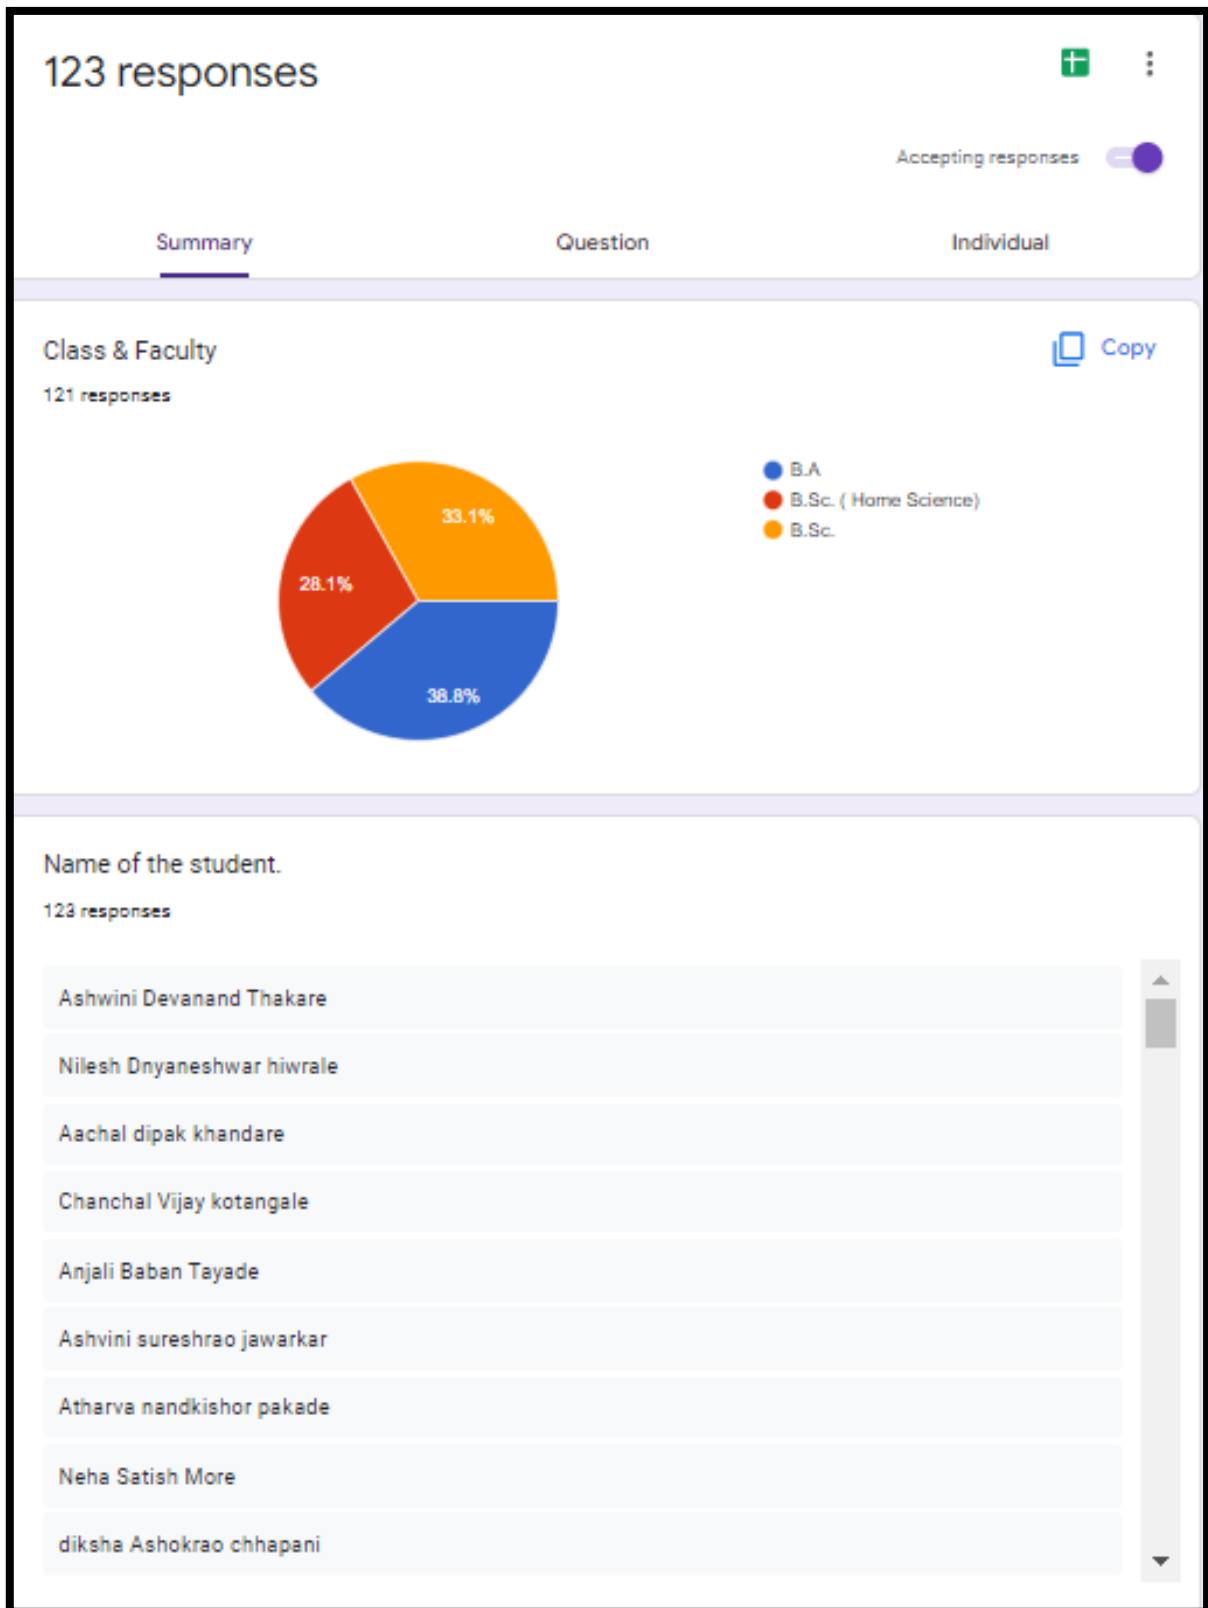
123 responses

Accepting responses

Summary Question Individual

Class & Faculty

Copy

121 responses

33.1%
28.1%
38.8%

B.A
B.Sc. ( Home Science)
B.Sc.

Name of the student.

123 responses

Ashwini Devanand Thakare

Nilesh Dnyaneshwar hiwrale

Aachal dipak khandare

Chanchal Vijay kotangale

Anjali Baban Tayade

Ashvini sureshrao jawarkar

Atharva nandkishor pakade

Neha Satish More

diksha Ashokrao chhapani